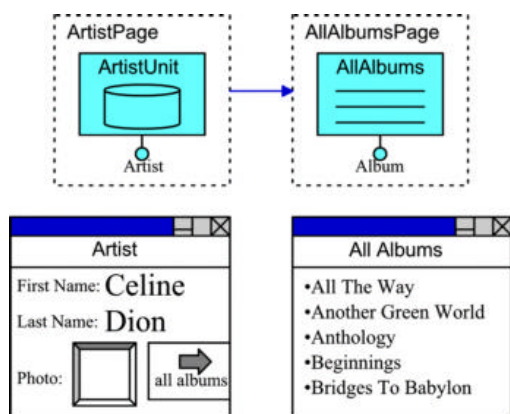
ArtistPage

ArtistUnit

Artist

AllAlbumsPage

AllAlbums

Album

Artist

First Name: Celine

Last Name: Dion

Photo:

all albums

All Albums

•All The Way
•Another Green World
•Anthology
•Beginnings
•Bridges To Babylon